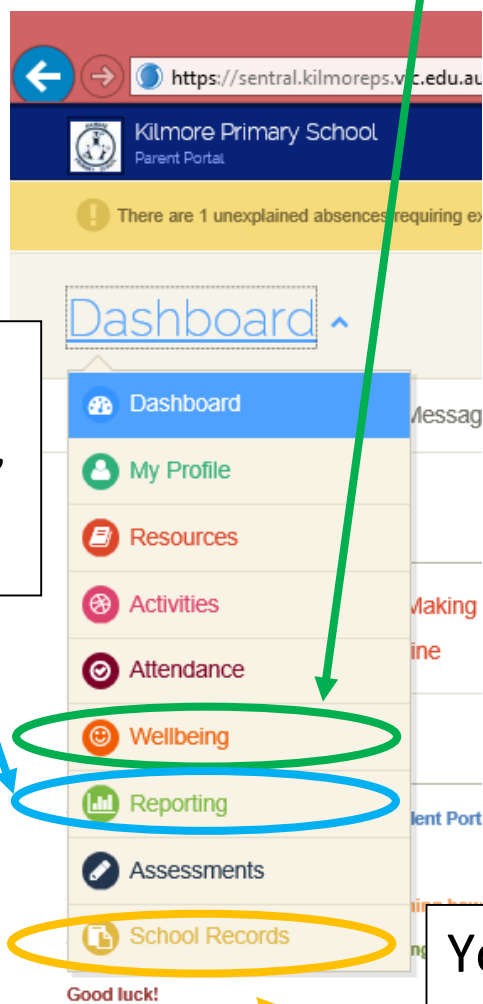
https://sentral.kilmoreps.vic.edu.au

Kilmore Primary School
Parent Portal

There are 1 unexplained absences requiring ex

Dashboard

Dashboard
My Profile
Resources
Activities
Attendance
Wellbeing
Reporting
Assessments
School Records

Messag

Making
ine

dent Port

Yo

Good luck!